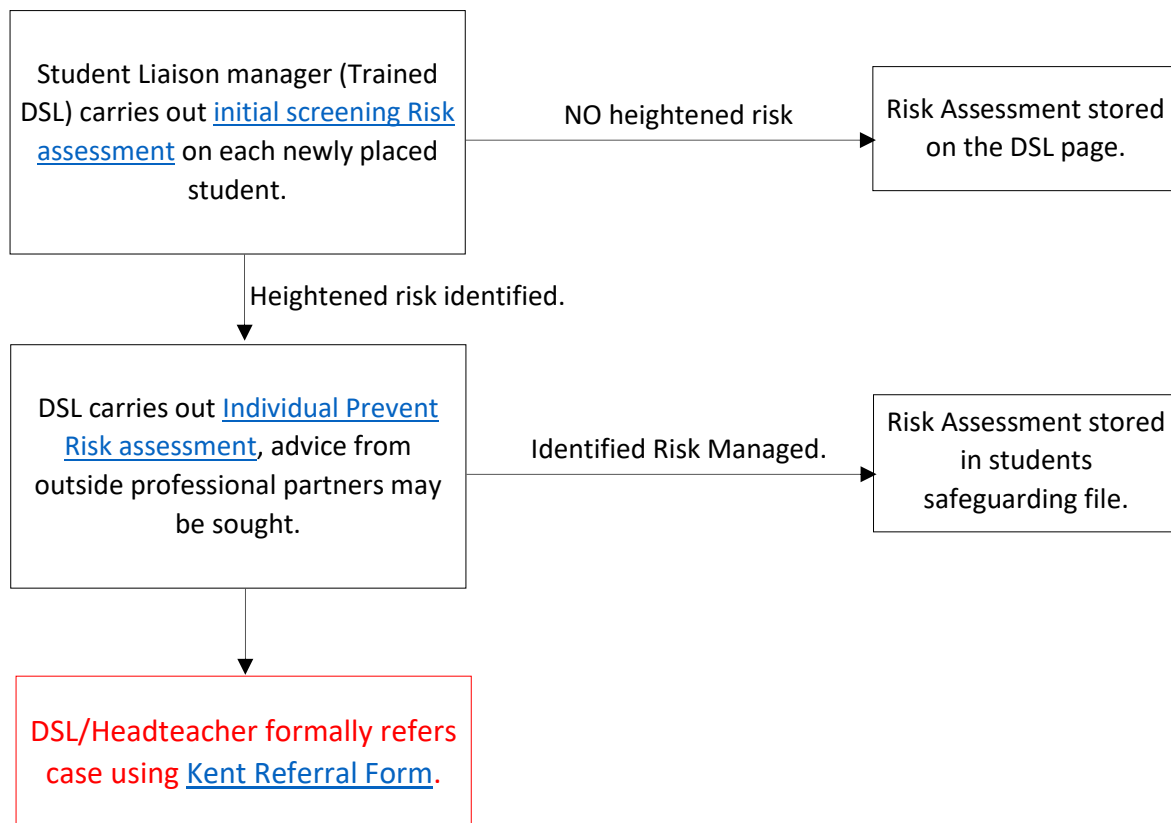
Student Liaison manager (Trained DSL) carries out initial screening Risk assessment on each newly placed student.

NO heightened risk

Risk Assessment stored on the DSL page.

Heightened risk identified.

DSL carries out Individual Prevent Risk assessment, advice from outside professional partners may be sought.

Identified Risk Managed.

Risk Assessment stored in students safeguarding file.

DSL/Headteacher formally refers case using Kent Referral Form.